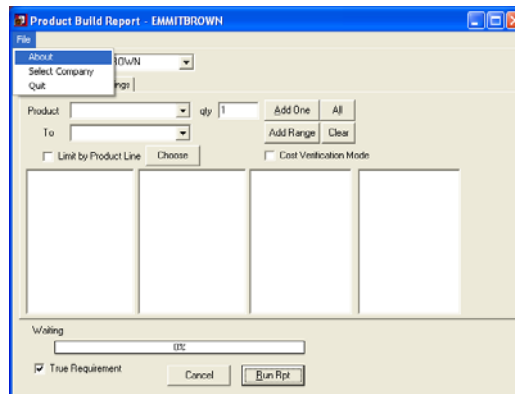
Product Build Report - EMMITBROWN

File

About
Select Company
Quit

ROWN

ngs

Product
qty 1
Add One
All

To
Add Range
Clear

Limit by Product Line
Choose
Cost Verification Mode

Waiting

0%

True Requirement
Cancel
Run Rpt